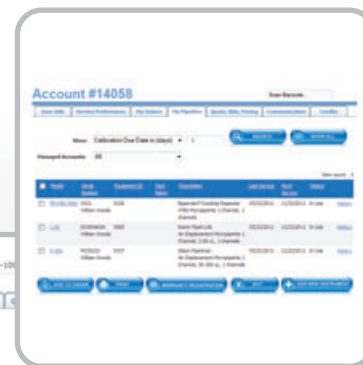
Account #14058

Scan Barcode

Show: Calibration Due Date in (days) < 1

SEARCH

SHOW ALL

Managed Accounts: All

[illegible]

Eppendorf Coolette Repeater

Rainin Pipet-Lite

Gilson Pipetman

ADD TO ORDER

PRINT

EXIT

ADD NEW INSTRUMENT